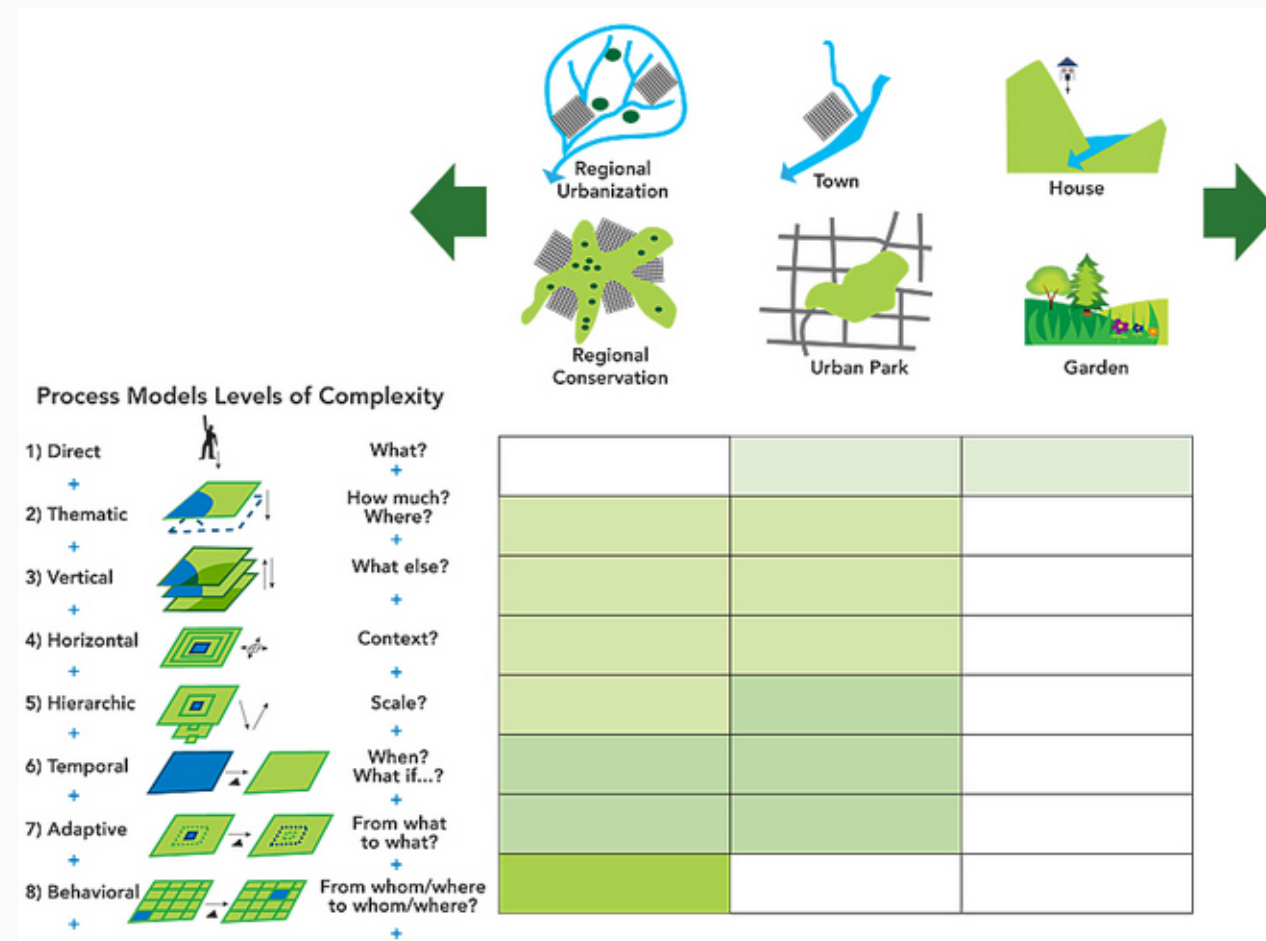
Regional Urbanization

Town

House

Regional Conservation

Urban Park

Garden

Process Models Levels of Complexity

1) Direct
+
2) Thematic
+
3) Vertical
+
4) Horizontal
+
5) Hierarchic
+
6) Temporal
+
7) Adaptive
+
8) Behavioral
+

What?
+
How much? Where?
+
What else?
+
Context?
+
Scale?
+
When? What if...?
+
From what to what?
+
From whom/where to whom/where?
+